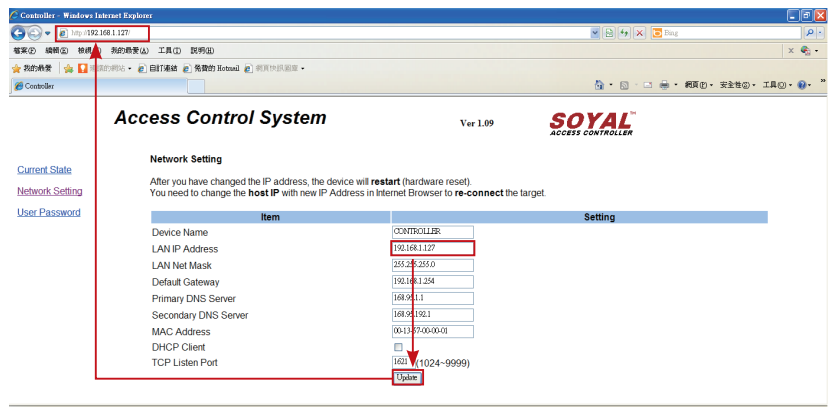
Controller - Windows Internet Explorer

http://192.168.1.127/

Bing

檔案(F) 編輯(E) 檢視(V) 我的最愛(A) 工具(T) 說明(H)

我的最愛 建議的網站 自訂連結 免費的 Hotmail 網頁快訊圖庫

Controller

網頁(P) 安全性(S) 工具(O)

Access Control System

Ver 1.09

SOYAL ACCESS CONTROLLER

Current State

Network Setting

User Password

Network Setting

After you have changed the IP address, the device will **restart** (hardware reset).
You need to change the **host IP** with new IP Address in Internet Browser to **re-connect** the target.

| Item | Setting |
|---|---|
| Device Name | CONTROLLER |
| LAN IP Address | 192.168.1.127 |
| LAN Net Mask | 255.255.255.0 |
| Default Gateway | 192.168.1.254 |
| Primary DNS Server | 168.95.1.1 |
| Secondary DNS Server | 168.95.192.1 |
| MAC Address | 00-13-57-00-00-01 |
| DHCP Client | |
| TCP Listen Port | 1621 (1024~9999) |

Update